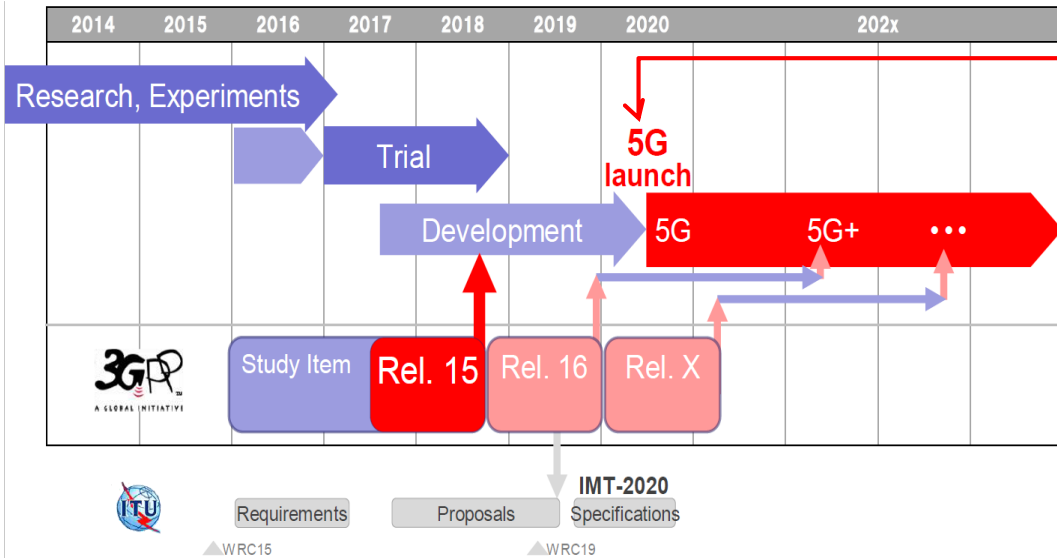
2014 2015 2016 2017 2018 2019 2020 202x

Research, Experiments

Trial

5G launch

Development

5G

5G+

•••

3GPP A GLOBAL INITIATIVE

Study Item

Rel. 15

Rel. 16

Rel. X

ITU

Requirements

Proposals

IMT-2020 Specifications

WRC15

WRC19